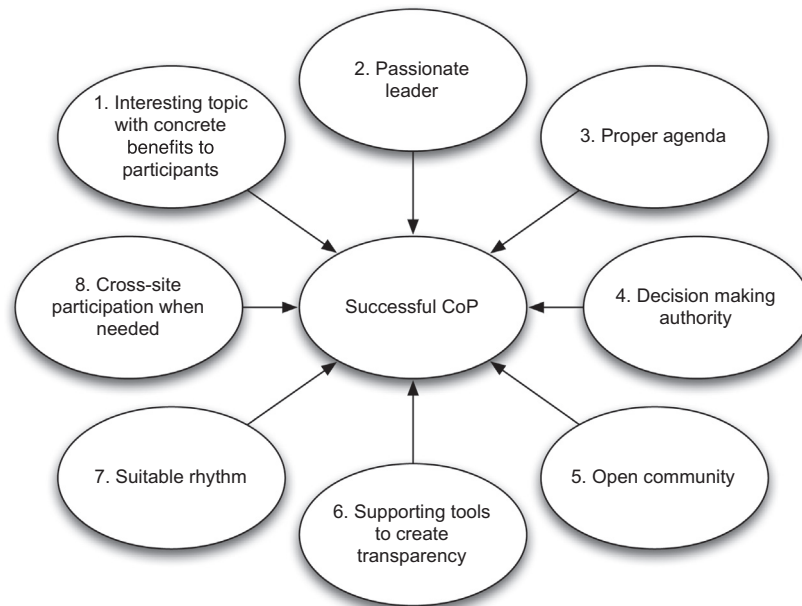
2. Passionate leader

1. Interesting topic with concrete benefits to participants

3. Proper agenda

8. Cross-site participation when needed

Successful CoP

4. Decision making authority

7. Suitable rhythm

5. Open community

6. Supporting tools to create transparency